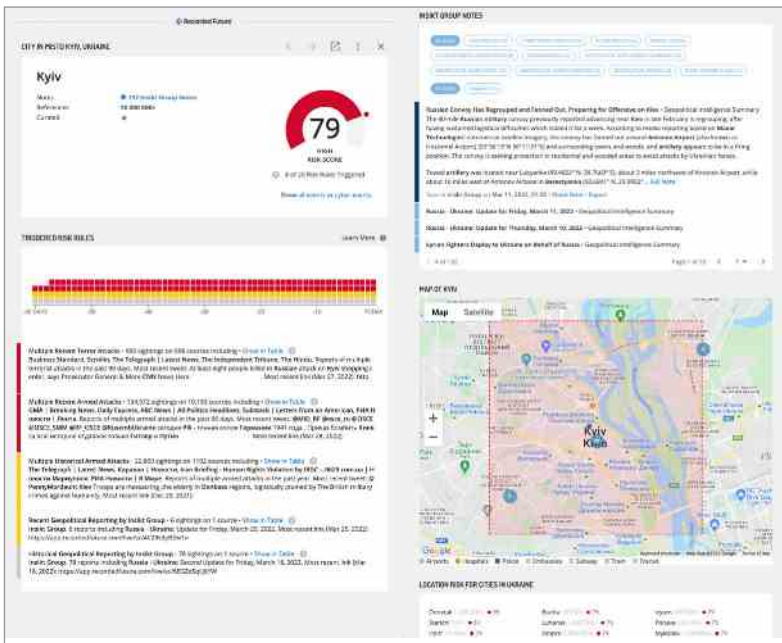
Recorded Future

CITY IN MISTO KYIV, UKRAINE

Kyiv

Notes
References
Curated

79
HIGH
RISK SCORE

Show all events as cyber events

TRIGGERED RISK RULES

Learn More

Multiple Recent Terror Attacks • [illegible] sightings on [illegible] sources including • Show in Table
Business Standard, Satellite, The Telegraph | Latest News, The Independent Tribune, The Hindu. Reports of multiple terrorist attacks in the past 90 days. Most recent tweet: At least eight people killed in Russian attack on Kyiv shopping center, says Prosecutor General & More CNN News Here. Most recent link Dec 17, 2022.

Multiple Recent Armed Attacks • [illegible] sightings on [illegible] sources including • Show in Table
GMA | Breaking News, Daily Express, NBC News | All Politics Headlines, Substack | Letters from an American, Feb N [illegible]. Reports of multiple armed attacks in the past 90 days. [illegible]

Multiple Historical Armed Attacks • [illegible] sightings on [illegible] sources including • Show in Table
The Telegraph | Latest News, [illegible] | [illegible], Human Rights Violation by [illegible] Insikt Group. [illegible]

Recent Geopolitical Reporting by Insikt Group • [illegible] sightings on 1 source • Show in Table
Insikt Group. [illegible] reports including Russia - Ukraine: Update for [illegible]

Historical Geopolitical Reporting by Insikt Group • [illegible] sightings on 1 source • Show in Table
Insikt Group. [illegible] reports including Russia - Ukraine: Update for Friday, March 18, 2022. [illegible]

INSIKT GROUP NOTES

Russian Convoy Has Regrouped and Fanned Out, Preparing for Offensive on Kiev • Geopolitical Intelligence Summary
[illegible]

Russia - Ukraine: Update for Friday, March 11, 2022 • Geopolitical Intelligence Summary

Russia - Ukraine: Update for Thursday, March 10, 2022 • Geopolitical Intelligence Summary

Syrian Fighters Deploy to Ukraine on Behalf of Russia • Geopolitical Intelligence Summary

MAP OF KYIV

Map  Satellite

Kyiv
Київ

Airports  Hospitals  Police  Embassies  Subway  Train  Transit

LOCATION RISK FOR CITIES IN UKRAINE